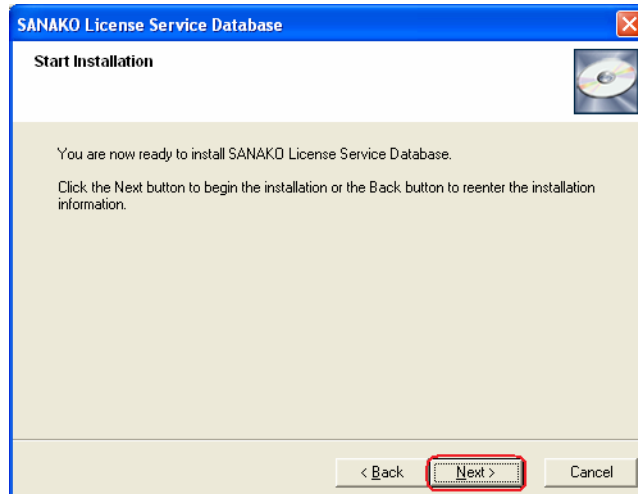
SANAKO License Service Database

Start Installation

You are now ready to install SANAKO License Service Database.

Click the Next button to begin the installation or the Back button to reenter the installation information.

< Back

Next >

Cancel